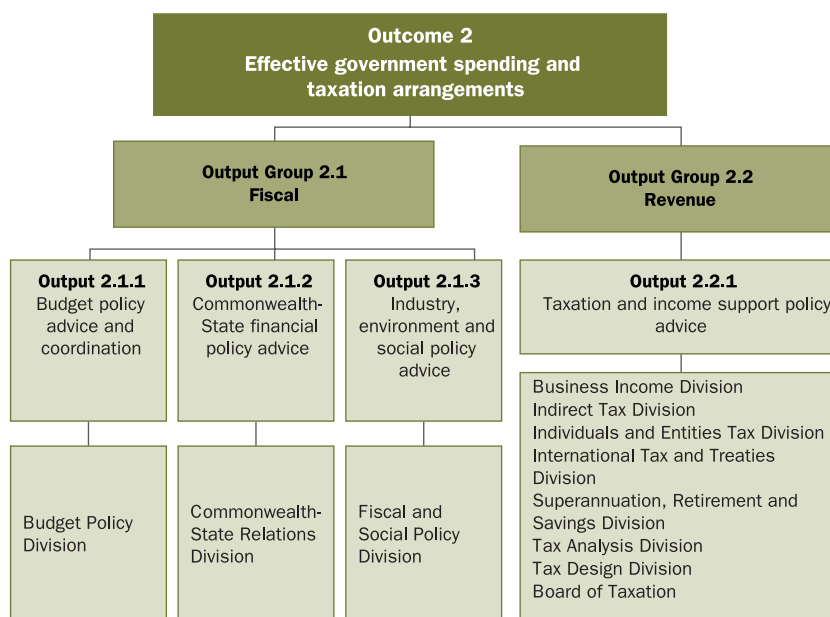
Outcome 2
Effective government spending and taxation arrangements

Output Group 2.1
Fiscal

Output Group 2.2
Revenue

Output 2.1.1
Budget policy advice and coordination

Output 2.1.2
Commonwealth-State financial policy advice

Output 2.1.3
Industry, environment and social policy advice

Output 2.2.1
Taxation and income support policy advice

Budget Policy Division

Commonwealth-State Relations Division

Fiscal and Social Policy Division

Business Income Division
Indirect Tax Division
Individuals and Entities Tax Division
International Tax and Treaties Division
Superannuation, Retirement and Savings Division
Tax Analysis Division
Tax Design Division
Board of Taxation